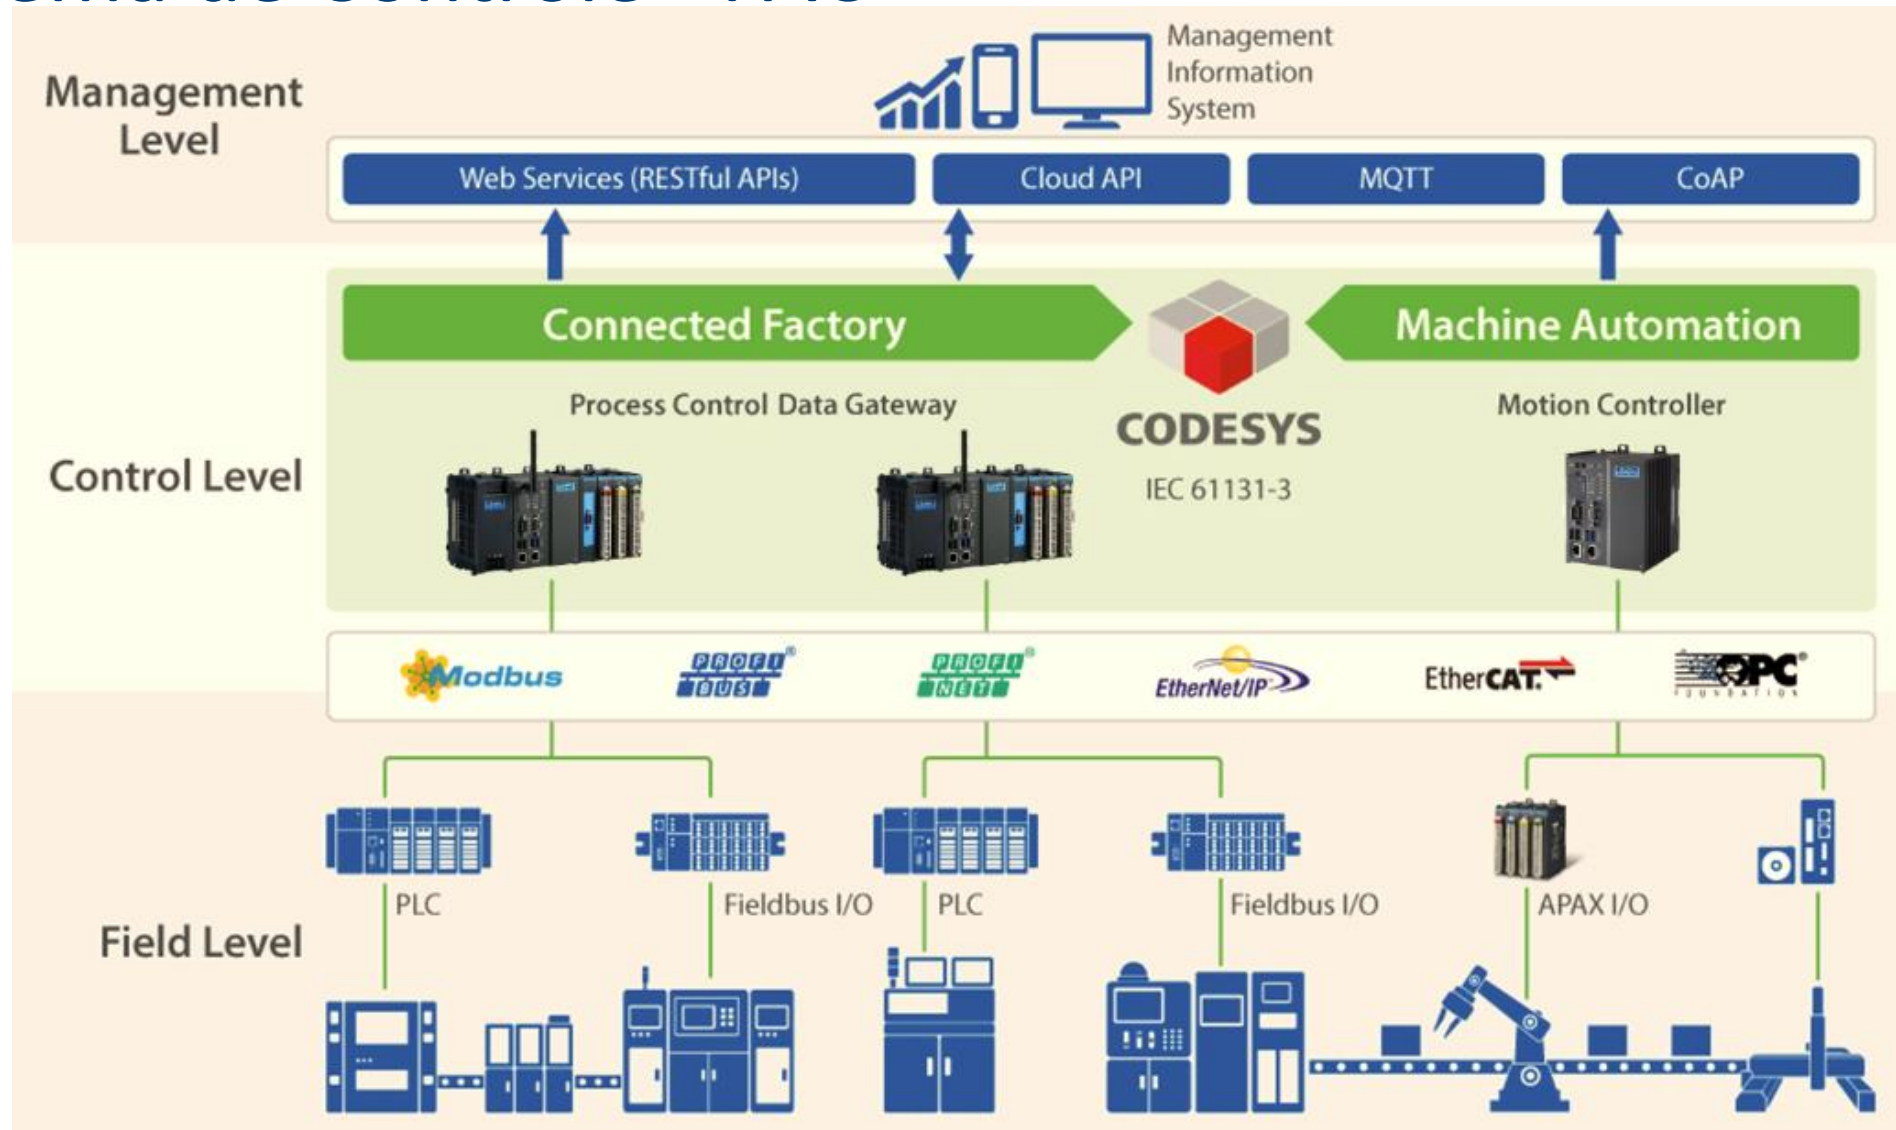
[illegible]

Management Level

Management Information System

Web Services (RESTful APIs)

Cloud API

MQTT

CoAP

Control Level

Connected Factory

Machine Automation

Process Control Data Gateway

CODESYS

IEC 61131-3

Motion Controller

Modbus

PROFI BUS

PROFI NET

EtherNet/IP

EtherCAT

OPC FOUNDATION

Field Level

PLC

Fieldbus I/O

PLC

Fieldbus I/O

APAX I/O